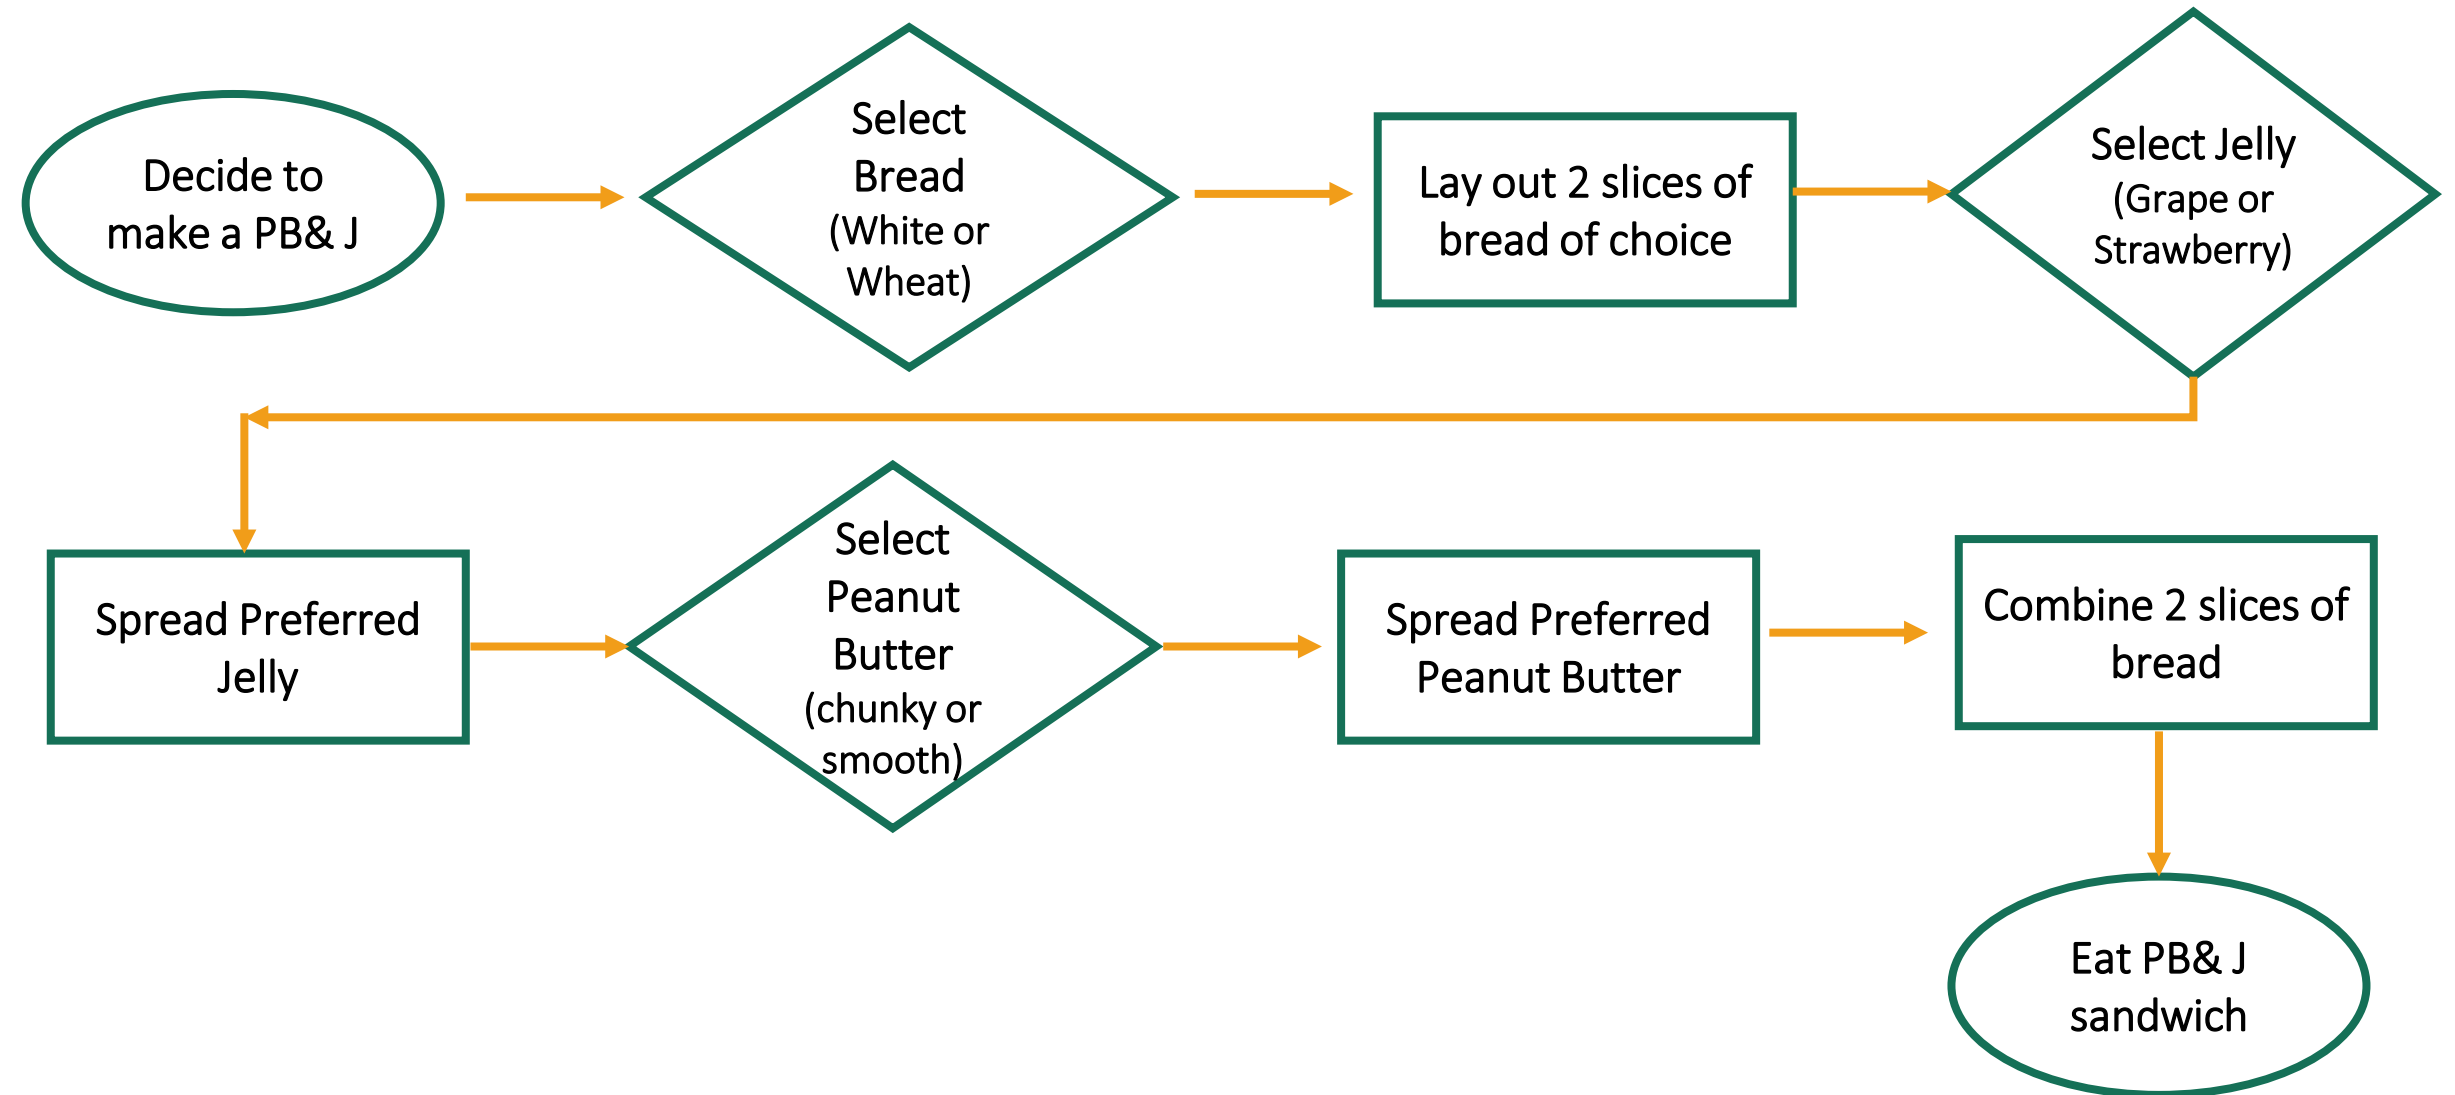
Decide to make a PB& J

Select Bread (White or Wheat)

Lay out 2 slices of bread of choice

Select Jelly (Grape or Strawberry)

Spread Preferred Jelly

Select Peanut Butter (chunky or smooth)

Spread Preferred Peanut Butter

Combine 2 slices of bread

Eat PB& J sandwich